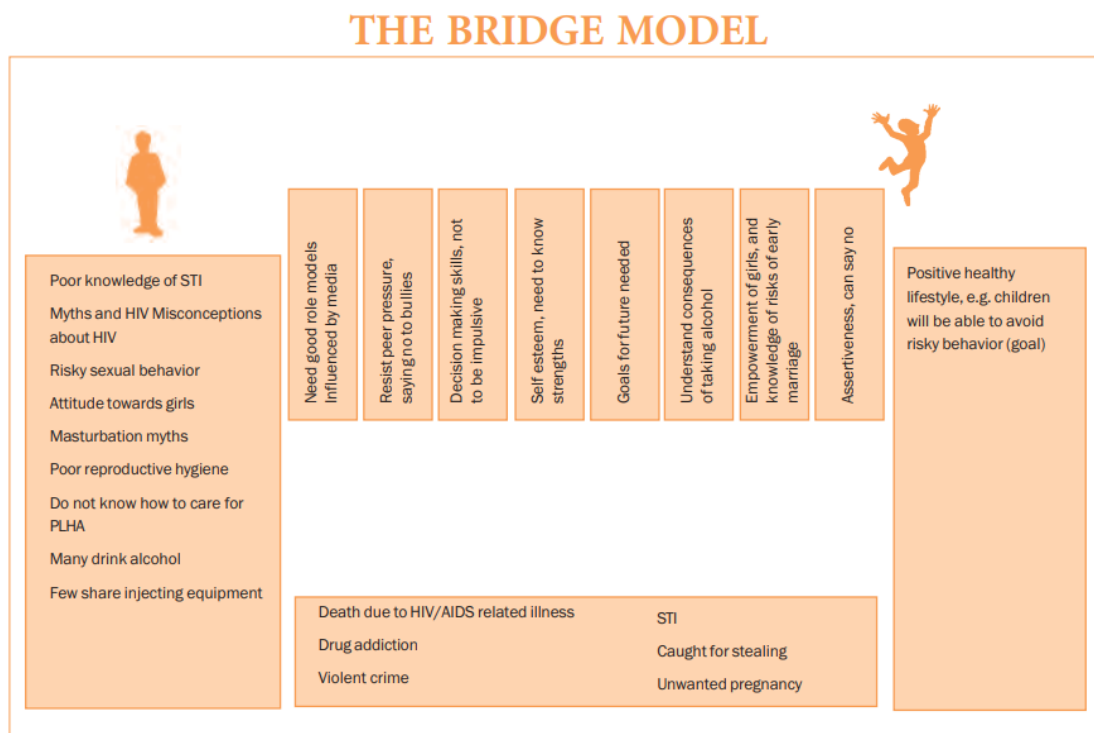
THE BRIDGE MODEL

Poor knowledge of STI

Myths and HIV Misconceptions about HIV

Risky sexual behavior

Attitude towards girls

Masturbation myths

Poor reproductive hygiene

Do not know how to care for PLHA

Many drink alcohol

Few share injecting equipment

Need good role models Influenced by media

Resist peer pressure, saying no to bullies

Decision making skills, not to be impulsive

Self esteem, need to know strengths

Goals for future needed

Understand consequences of taking alcohol

Empowerment of girls, and knowledge of risks of early marriage

Assertiveness, can say no

Positive healthy lifestyle, e.g. children will be able to avoid risky behavior (goal)

Death due to HIV/AIDS related illness

Drug addiction

Violent crime

STI

Caught for stealing

Unwanted pregnancy